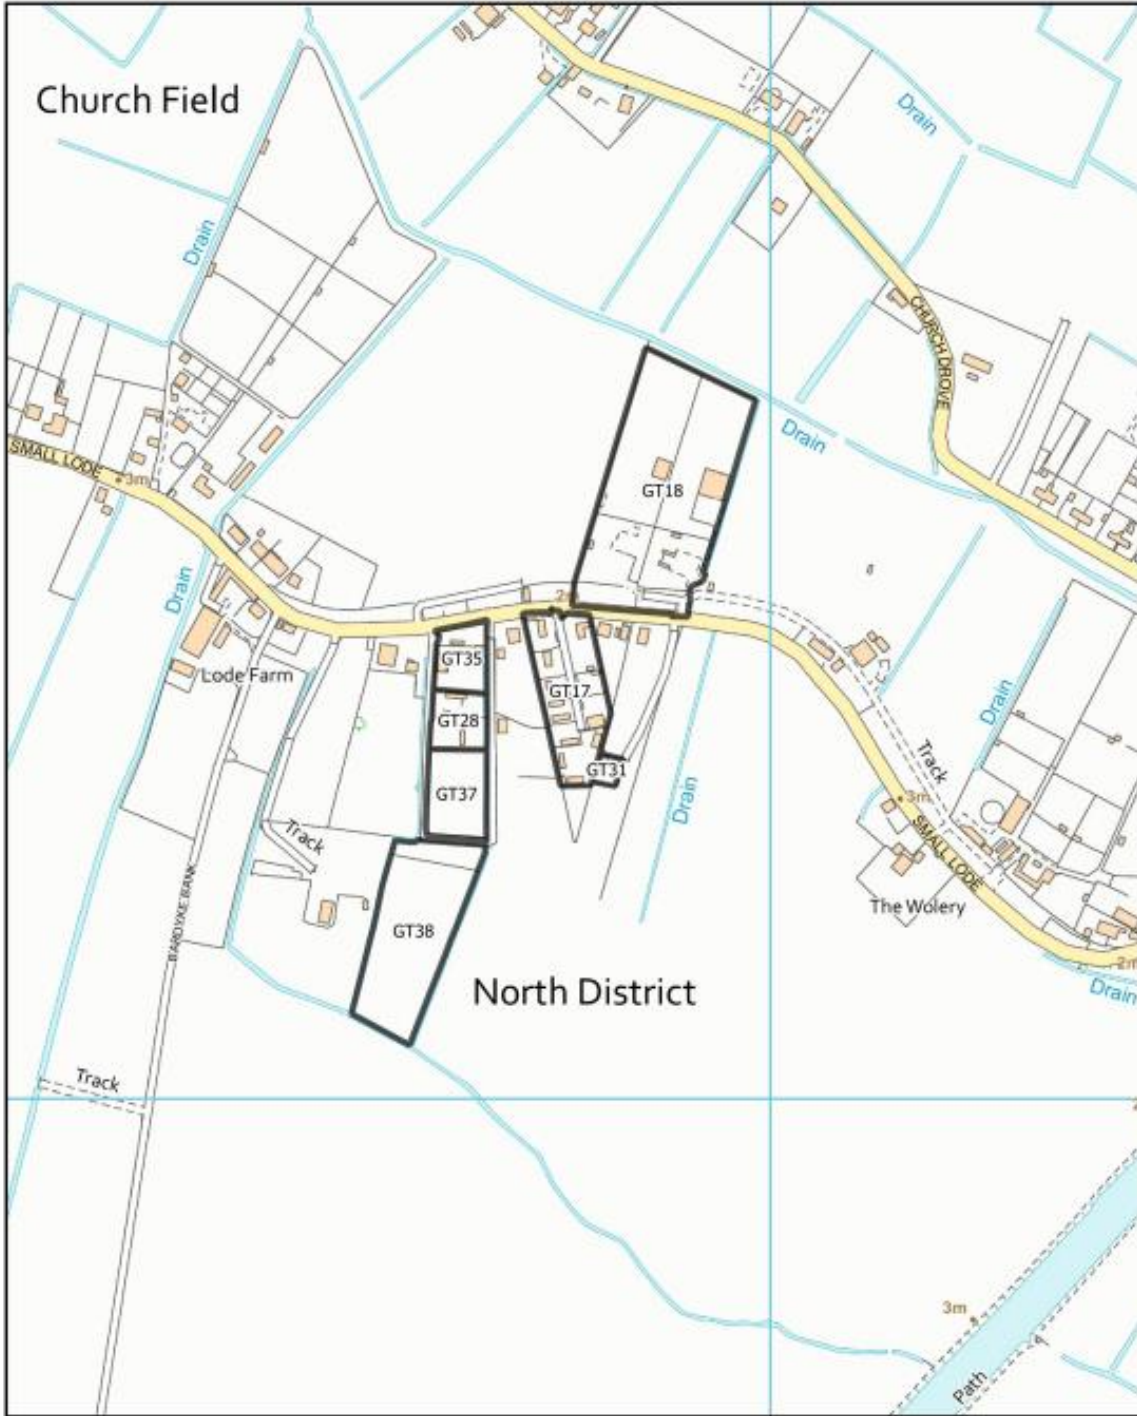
Church Field

Drain

Drain

CHURCH DROVE

Drain

SMALL LODE

3m

Drain

GT18

2m

Lode Farm

GT35

GT28

GT37

GT17

GT31

Drain

Drain

Track

3m

SMALL LODE

Track

The Wolery

2m

Drain

BARDYKE BANK

GT38

North District

Track

3m

Path